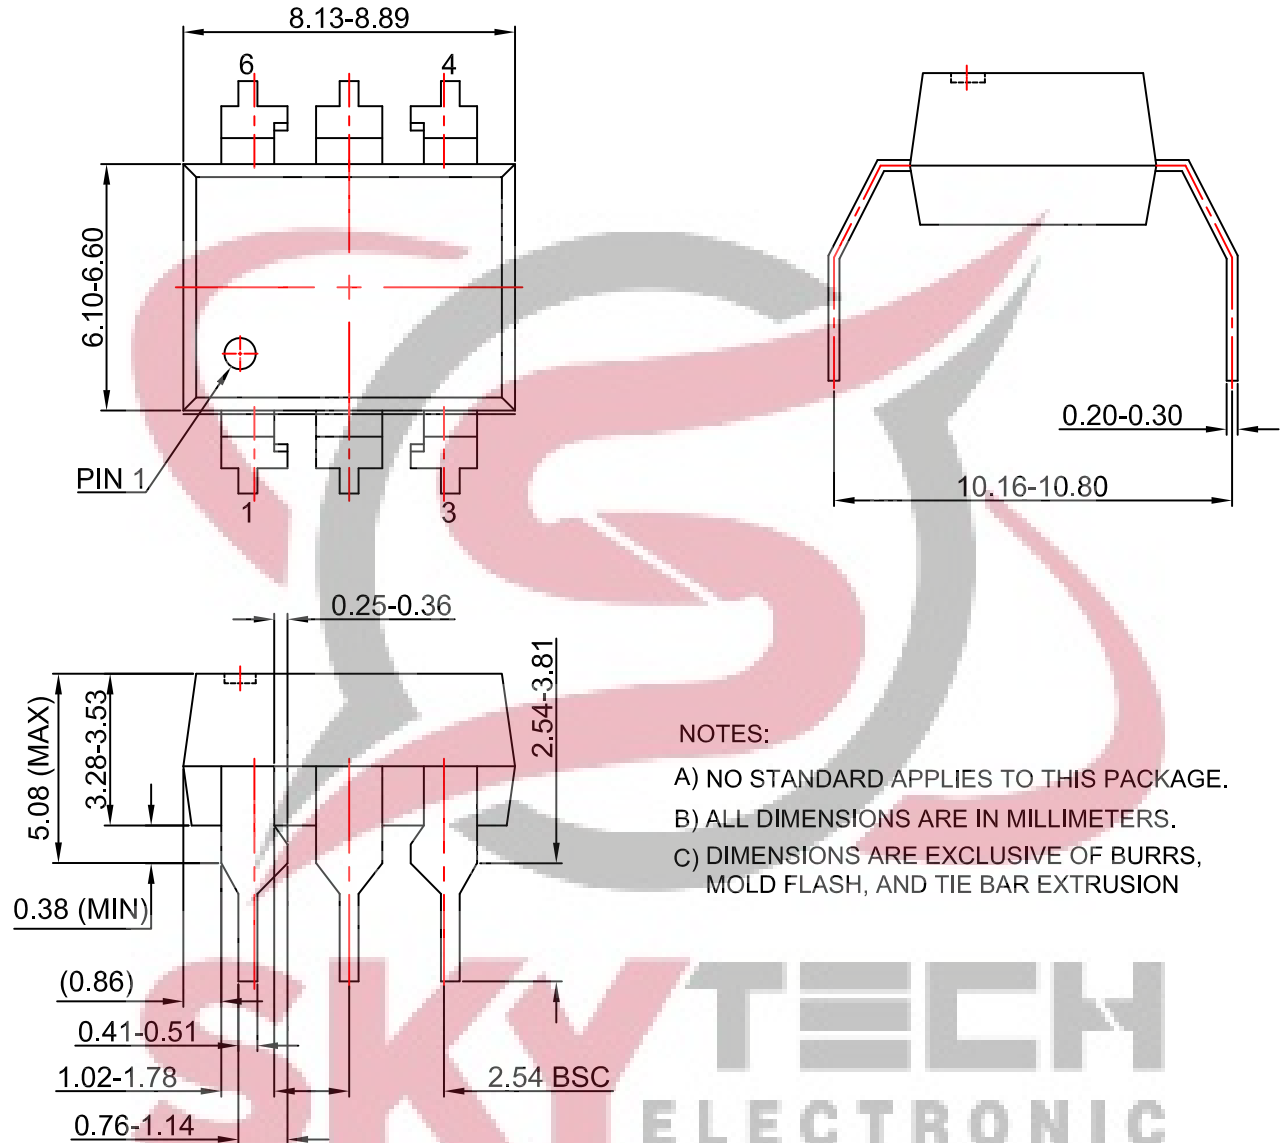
8.13-8.89

6

4

6.10-6.60

PIN 1

1

3

0.20-0.30

10.16-10.80

0.25-0.36

5.08 (MAX)

3.28-3.53

2.54-3.81

0.38 (MIN)

(0.86)

0.41-0.51

1.02-1.78

0.76-1.14

2.54 BSC

NOTES:

A) NO STANDARD APPLIES TO THIS PACKAGE.

B) ALL DIMENSIONS ARE IN MILLIMETERS.

C) DIMENSIONS ARE EXCLUSIVE OF BURRS, MOLD FLASH, AND TIE BAR EXTRUSION

SKY TECH

ELECTRONIC